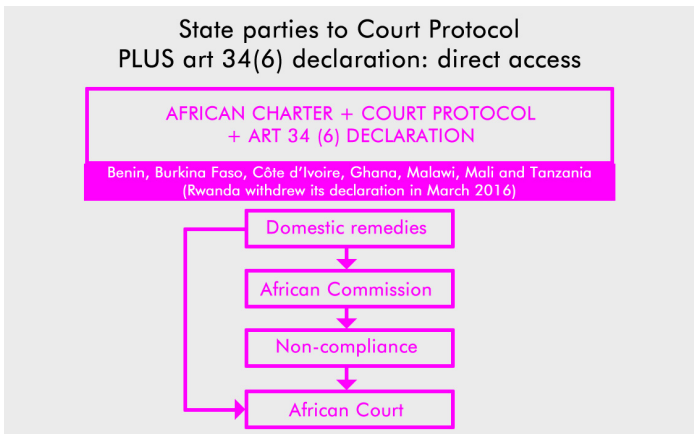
State parties to Court Protocol
PLUS art 34(6) declaration: direct access

AFRICAN CHARTER + COURT PROTOCOL
+ ART 34 (6) DECLARATION

Benin, Burkina Faso, Côte d'Ivoire, Ghana, Malawi, Mali and Tanzania
(Rwanda withdrew its declaration in March 2016)

Domestic remedies

African Commission

Non-compliance

African Court